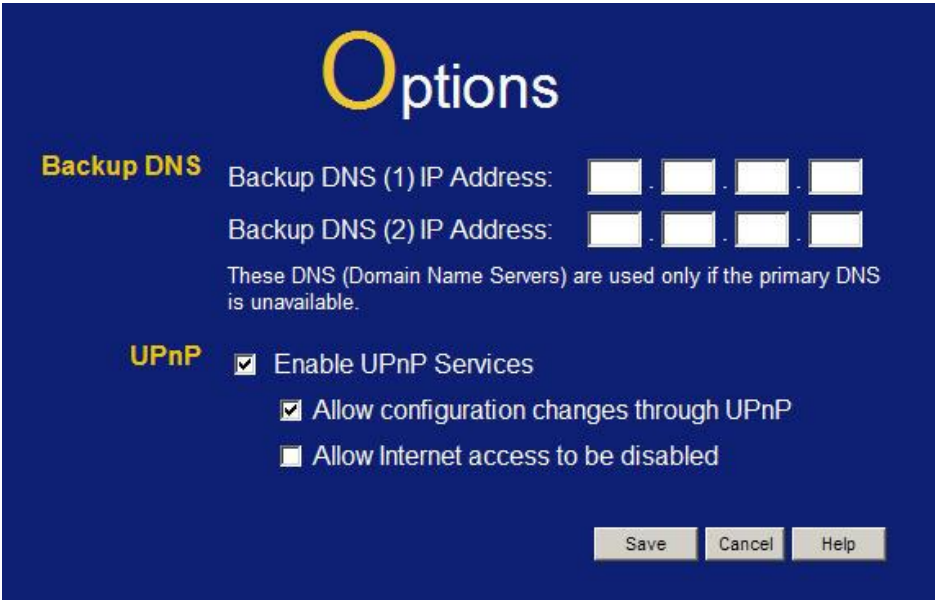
Options

Backup DNS

Backup DNS (1) IP Address: . . .

Backup DNS (2) IP Address: . . .

These DNS (Domain Name Servers) are used only if the primary DNS is unavailable.

UPnP

Enable UPnP Services

Allow configuration changes through UPnP

Allow Internet access to be disabled

Save Cancel Help